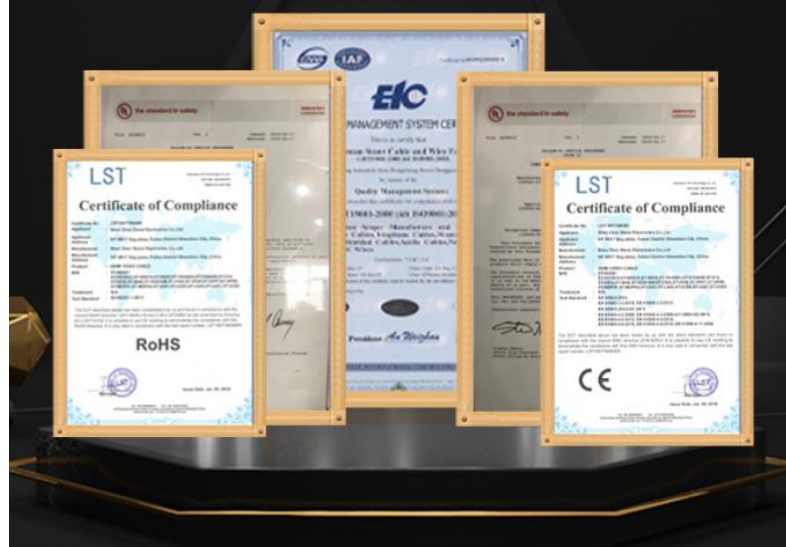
IAF

EIC

MANAGEMENT SYSTEM CER

This is to certify that

Quality Management System

ISO9001:2008

President

the standard in safety

the standard in safety

LST

Certificate of Compliance

RoHS

LST

Certificate of Compliance

CE